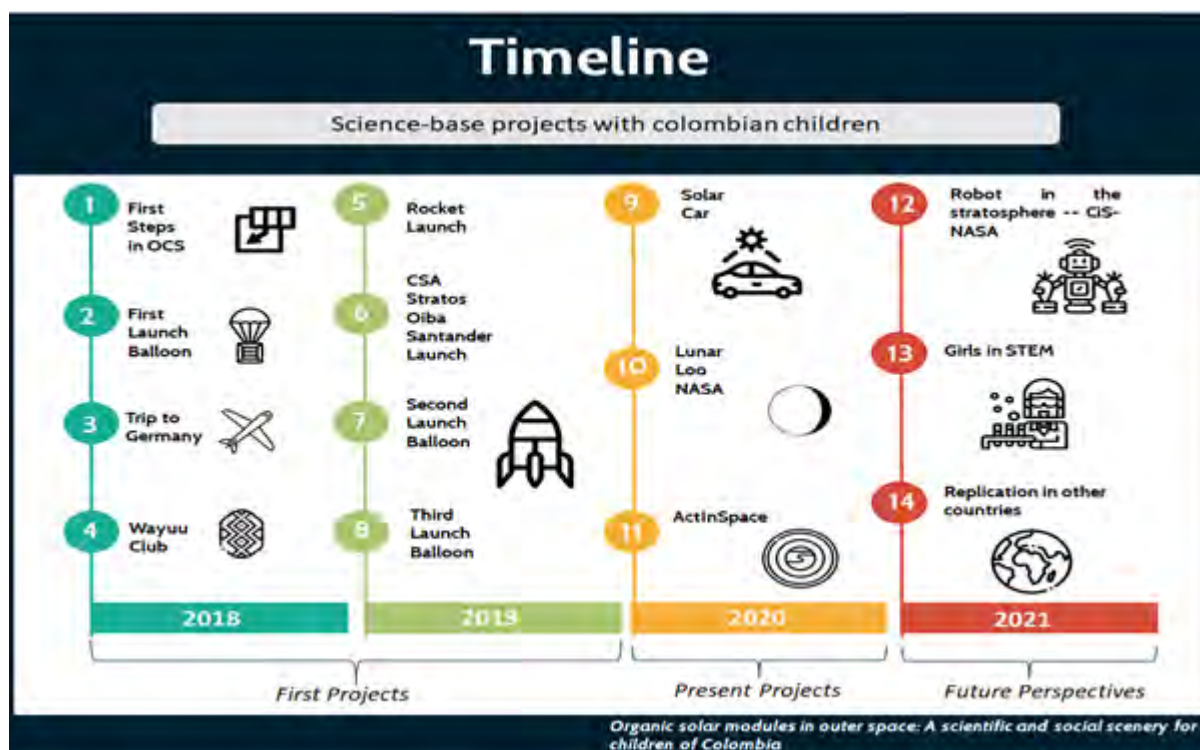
Timeline

Science-base projects with colombian children

1 First Steps in OCS

2 First Launch Balloon

3 Trip to Germany

4 Wayuu Club

5 Rocket Launch

6 CSA Stratos Oiba Santander Launch

7 Second Launch Balloon

8 Third Launch Balloon

9 Solar Car

10 Lunar Loo NASA

11 ActinSpace

12 Robot in the stratosphere -- CIS-NASA

13 Girls in STEM

14 Replication in other countries

2018

2019

2020

2021

First Projects

Present Projects

Future Perspectives

Organic solar modules in outer space: A scientific and social scenery for children of Colombia